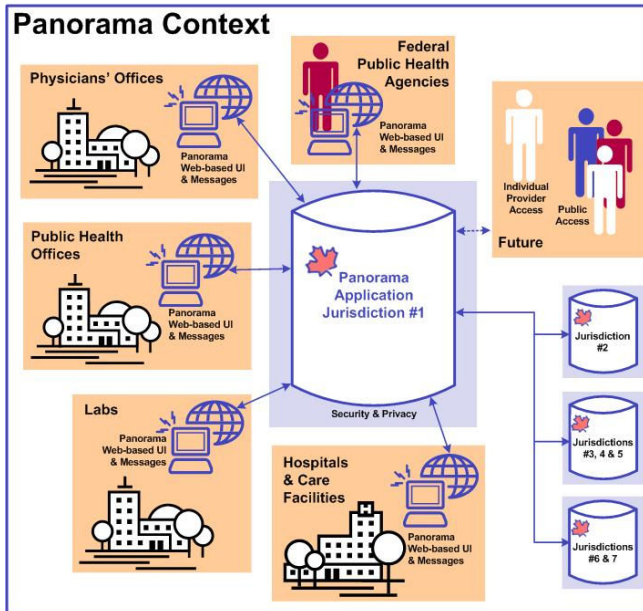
Panorama Context

Physicians' Offices

Panorama Web-based UI & Messages

Federal Public Health Agencies

Panorama Web-based UI & Messages

Individual Provider Access

Public Access

Future

Public Health Offices

Panorama Web-based UI & Messages

Panorama Application Jurisdiction #1

Security & Privacy

Jurisdiction #2

Labs

Panorama Web-based UI & Messages

Jurisdictions #3, 4 & 5

Hospitals & Care Facilities

Panorama Web-based UI & Messages

Jurisdictions #6 & 7